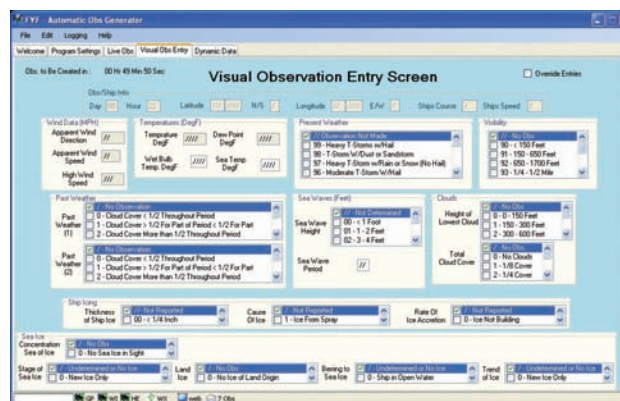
YVF - Automatic Obs Generator

File Edit Logging Help

Welcome | Program Settings | Live Obs | Visual Obs Entry | Dynamic Data

Obs. to Be Created in : 00 Hr 49 Min 50 Sec

Visual Observation Entry Screen

Override Entries

Obs/Ship Info
Day Hour Latitude N/S Longitude E/W Ships Course Ships Speed

Wind Data (MPH)
Apparent Wind Direction //
Apparent Wind Speed //
High Wind Speed //

Temperatures (DegF)
Temperature DegF ////
Dew Point DegF ////
Wet Bulb Temp. DegF ////
Sea Temp DegF ////

Present Weather
// Observation Not Made
99 - Heavy T-Storm w/Hail
98 - T-Storm W/Dust or Sandstorm
97 - Heavy T-Storm w/Rain or Snow (No Hail)
96 - Moderate T-Storm W/Hail

Visibility
// - No Obs
90 - < 150 Feet
91 - 150 - 650 Feet
92 - 650 - 1700 Feet
93 - 1/4 - 1/2 Mile

Past Weather
Past Weather (1)
/ - No Observation
0 - Cloud Cover < 1/2 Throughout Period
1 - Cloud Cover > 1/2 For Part of Period < 1/2 For Part
2 - Cloud Cover More than 1/2 Throughout Period

Past Weather (2)
/ - No Observation
0 - Cloud Cover < 1/2 Throughout Period
1 - Cloud Cover > 1/2 For Part of Period < 1/2 For Part
2 - Cloud Cover More than 1/2 Throughout Period

Sea Waves (Feet)
Sea Wave Height
// - Not Determined
00 - < 1 Foot
01 - 1 - 2 Feet
02 - 3 - 4 Feet
Sea Wave Period //

Clouds
Height of Lowest Cloud
/ - No Obs
0 - 0 - 150 Feet
1 - 150 - 300 Feet
2 - 300 - 600 Feet
Total Cloud Cover
/ - No Obs
0 - No Clouds
1 - 1/8 Cover
2 - 1/4 Cover

Ship Icing
Thickness of Ship Ice
// - Not Reported
00 - < 1/4 Inch
Cause Of Ice
/ - Not Reported
1 - Ice From Spray
Rate Of Ice Accretion
/ - Not Reported
0 - Ice Not Building

Sea Ice
Concentration Sea of Ice
/ - No Obs
0 - No Sea Ice in Sight

Stage of Sea Ice
/ - Undetermined or No Ice
0 - New Ice Only
Land Ice
/ - No Obs
0 - No Ice of Land Origin
Bearing to Sea Ice
/ - Undetermined or No Ice
0 - Ship in Open Water
Trend of Ice
/ - Undetermined or No Ice
0 - New Ice Only